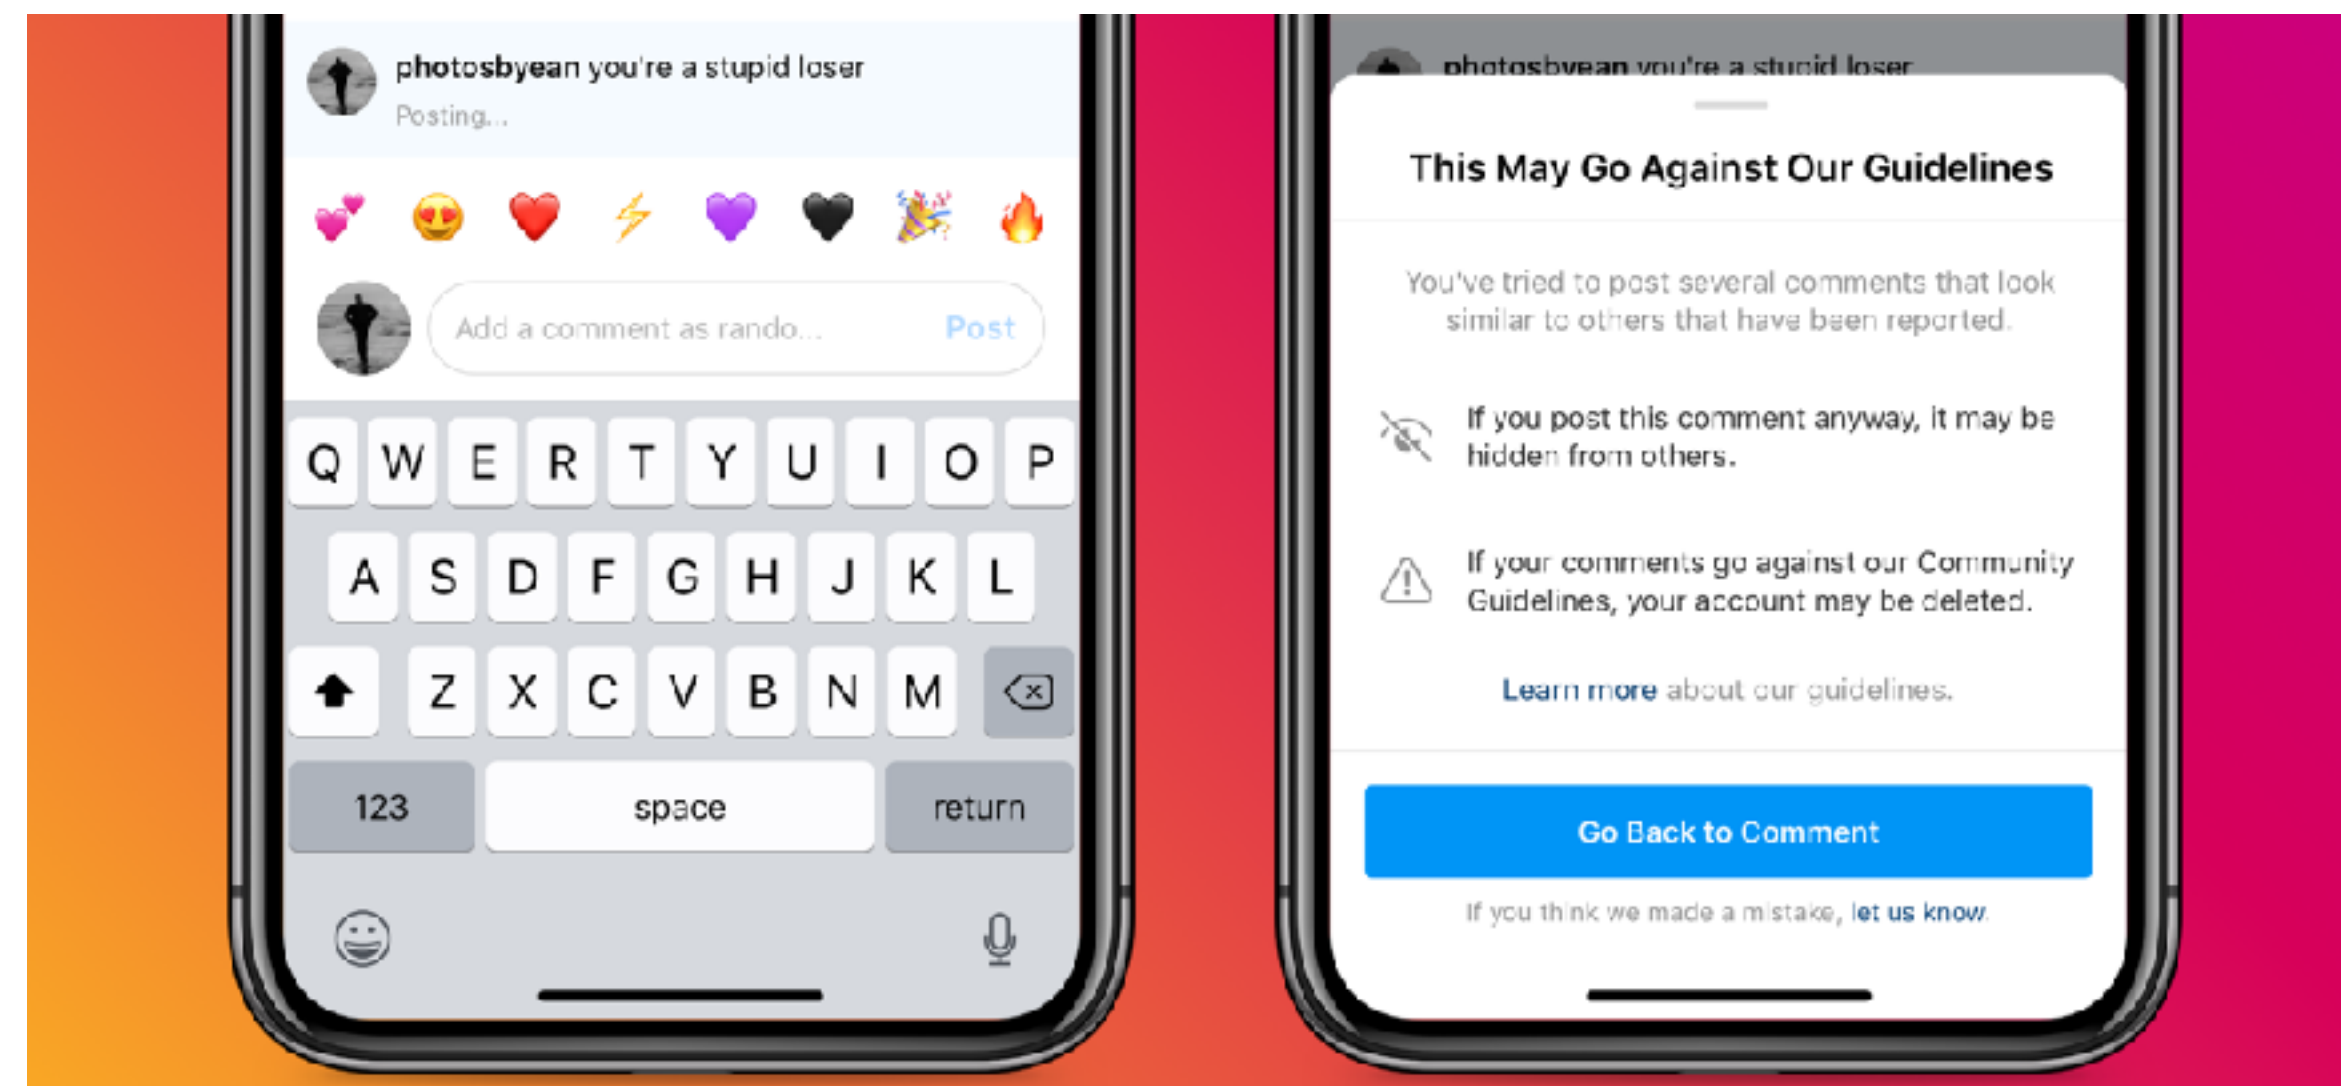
photosbyean you're a stupid loser
Posting...

💕 😍 ❤️ ⚡ 💜 🖤 🎉 🔥

Add a comment as rando... Post

Q W E R T Y U I O P
A S D F G H J K L
Z X C V B N M
123 space return

photosbyean you're a stupid loser

This May Go Against Our Guidelines

You've tried to post several comments that look similar to others that have been reported.

If you post this comment anyway, it may be hidden from others.

If your comments go against our Community Guidelines, your account may be deleted.

Learn more about our guidelines.

Go Back to Comment

If you think we made a mistake, let us know.